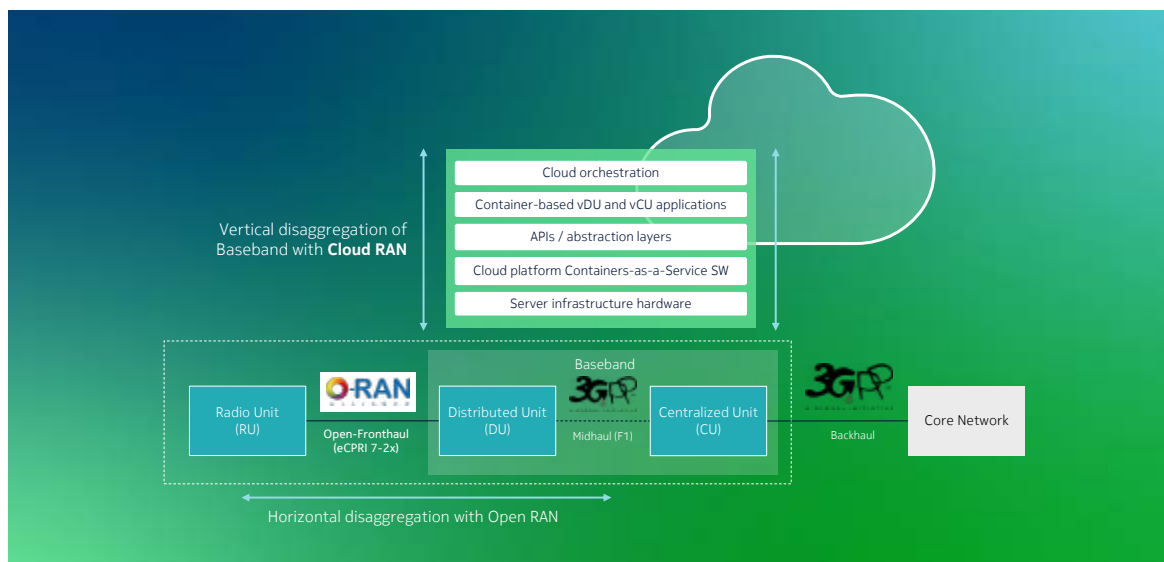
Vertical disaggregation of Baseband with **Cloud RAN**

Cloud orchestration

Container-based vDU and vCU applications

APIs / abstraction layers

Cloud platform Containers-as-a-Service SW

Server infrastructure hardware

Baseband

Radio Unit (RU)

O-RAN

Open-Fronthaul (eCPRI 7-2x)

Distributed Unit (DU)

3GPP

Midhaul (F1)

Centralized Unit (CU)

3GPP

Backhaul

Core Network

Horizontal disaggregation with Open RAN